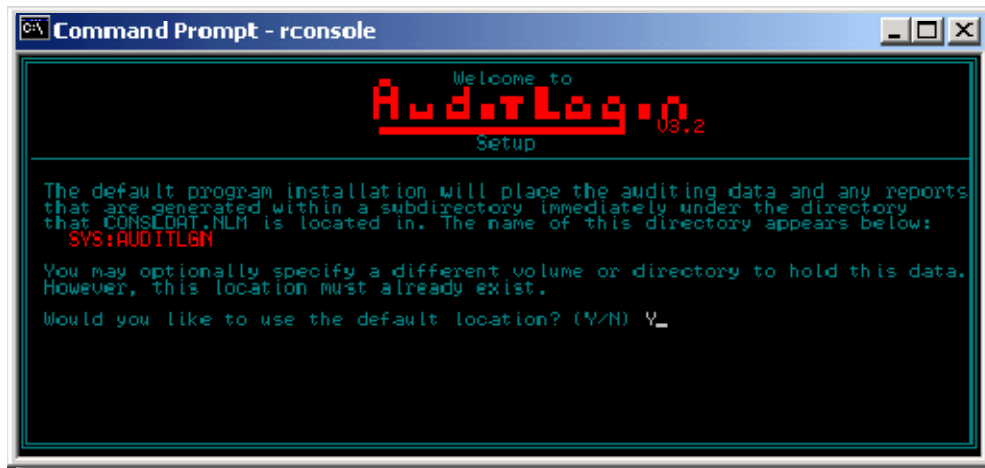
Command Prompt - rconsole

Welcome to

AuditLogin V3.2

Setup

The default program installation will place the auditing data and any reports that are generated within a subdirectory immediately under the directory that CONSLDAT.NLM is located in. The name of this directory appears below:

SYS:AUDITLGN

You may optionally specify a different volume or directory to hold this data. However, this location must already exist.

Would you like to use the default location? (Y/N) Y_